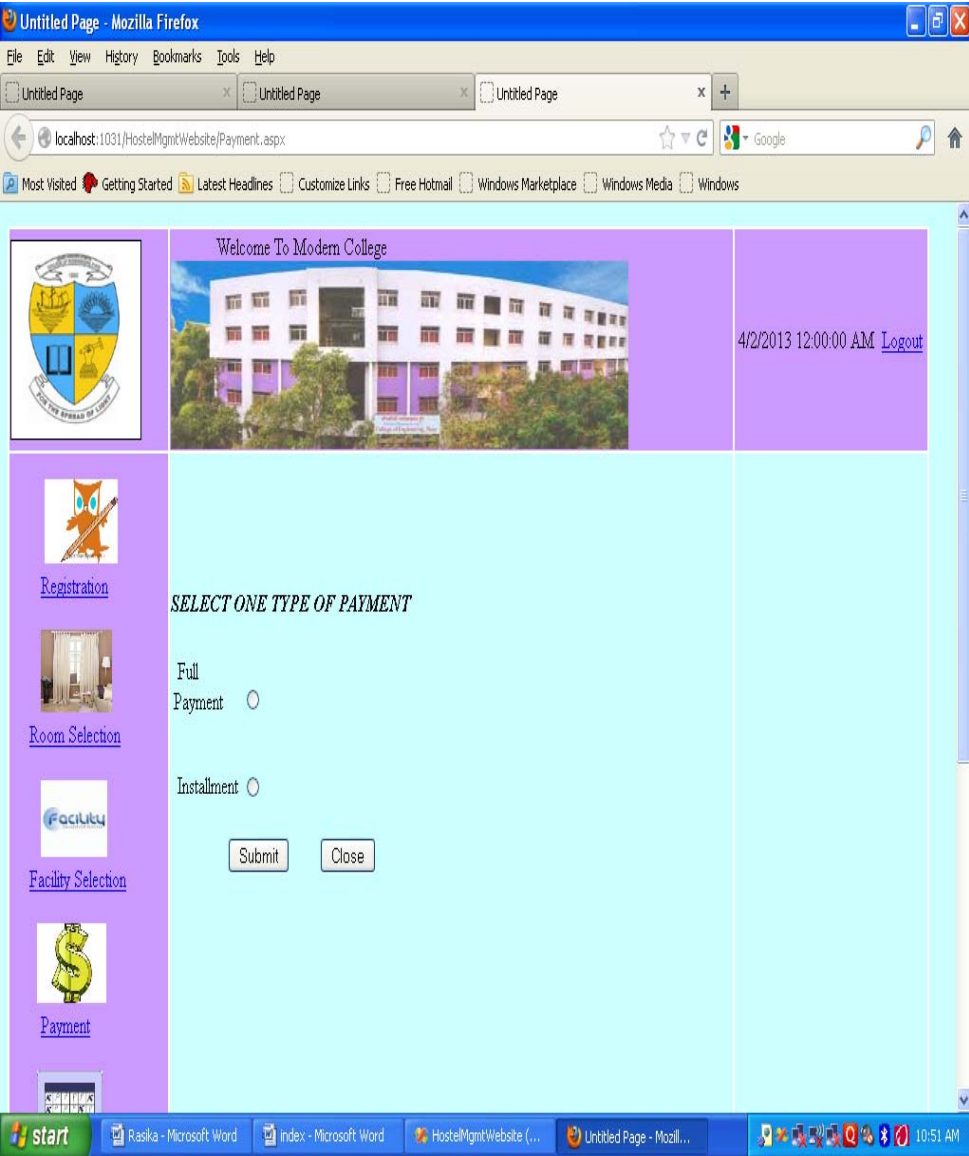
Untitled Page - Mozilla Firefox

File Edit View History Bookmarks Tools Help

Untitled Page | Untitled Page | Untitled Page

localhost:1031/HostelMgmtWebsite/Payment.aspx

Google

Most Visited Getting Started Latest Headlines Customize Links Free Hotmail Windows Marketplace Windows Media Windows

FOR THE SPREAD OF LIGHT

Welcome To Modern College

4/2/2013 12:00:00 AM Logout

Registration

Room Selection

Facility

Facility Selection

Payment

SELECT ONE TYPE OF PAYMENT

Full Payment

Installment

Submit Close

start Rasika - Microsoft Word index - Microsoft Word HostelMgmtWebsite (... Untitled Page - Mozil... 10:51 AM